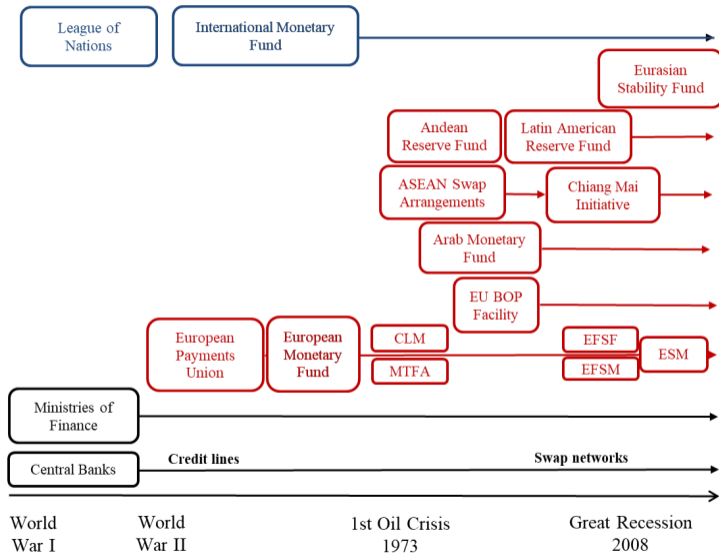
League of Nations

International Monetary Fund

Eurasian Stability Fund

Andean Reserve Fund

Latin American Reserve Fund

ASEAN Swap Arrangements

Chiang Mai Initiative

Arab Monetary Fund

EU BOP Facility

European Payments Union

European Monetary Fund

CLM

MTFA

EFSF

EFSM

ESM

Ministries of Finance

Central Banks

Credit lines

Swap networks

World War I

World War II

1st Oil Crisis 1973

Great Recession 2008